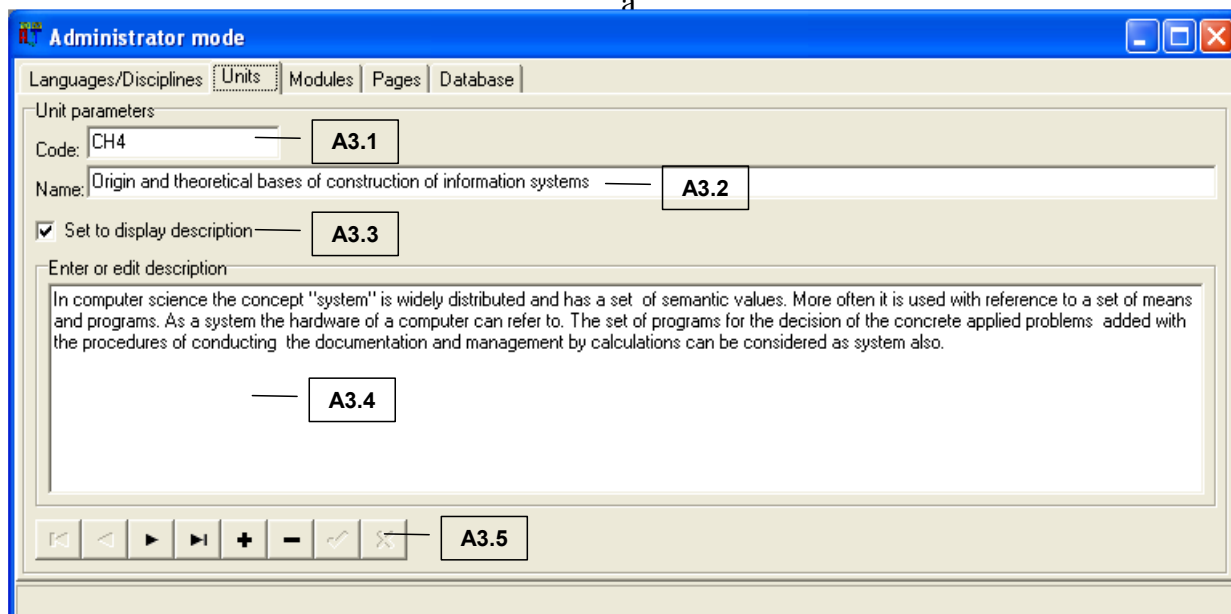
a

Administrator mode

Languages/Disciplines | Units | Modules | Pages | Database

Unit parameters

Code: CH4

A3.1

Name: Origin and theoretical bases of construction of information systems

A3.2

Set to display description

A3.3

Enter or edit description

In computer science the concept "system" is widely distributed and has a set of semantic values. More often it is used with reference to a set of means and programs. As a system the hardware of a computer can refer to. The set of programs for the decision of the concrete applied problems added with the procedures of conducting the documentation and management by calculations can be considered as system also.

A3.4

A3.5